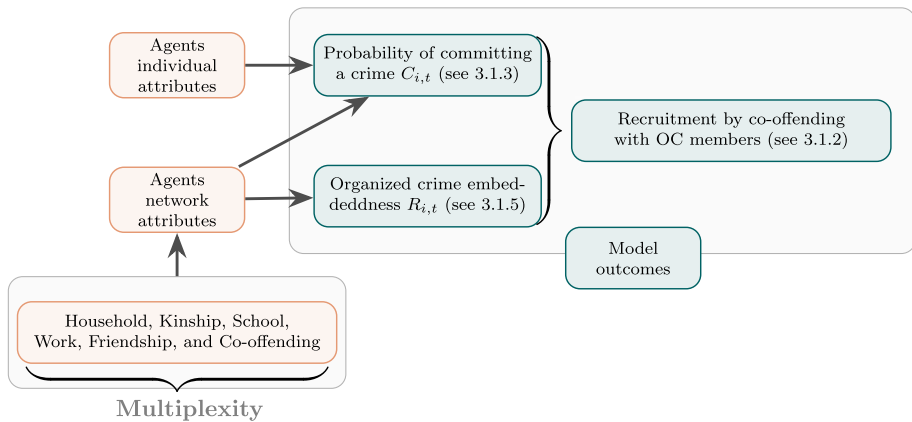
Agents individual attributes

Probability of committing a crime $C_{i,t}$ (see 3.1.3)

Recruitment by co-offending with OC members (see 3.1.2)

Agents network attributes

Organized crime embeddeddness $R_{i,t}$ (see 3.1.5)

Model outcomes

Household, Kinship, School, Work, Friendship, and Co-offending

Multiplexity